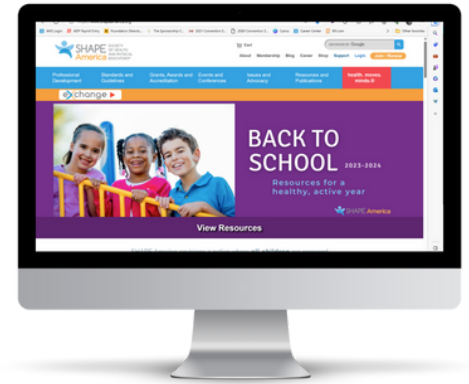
SHAPE America SOCIETY OF HEALTH AND PHYSICAL EDUCATORS

Cart

About Membership Blog Career Shop Support Login Join / Renew

Professional Development

Standards and Guidelines

Grants, Awards and Accreditation

Events and Conferences

Issues and Advocacy

Resources and Publications

health. moves. minds.

exchange

BACK TO SCHOOL 2023-2024

Resources for a healthy, active year

SHAPE America

View Resources